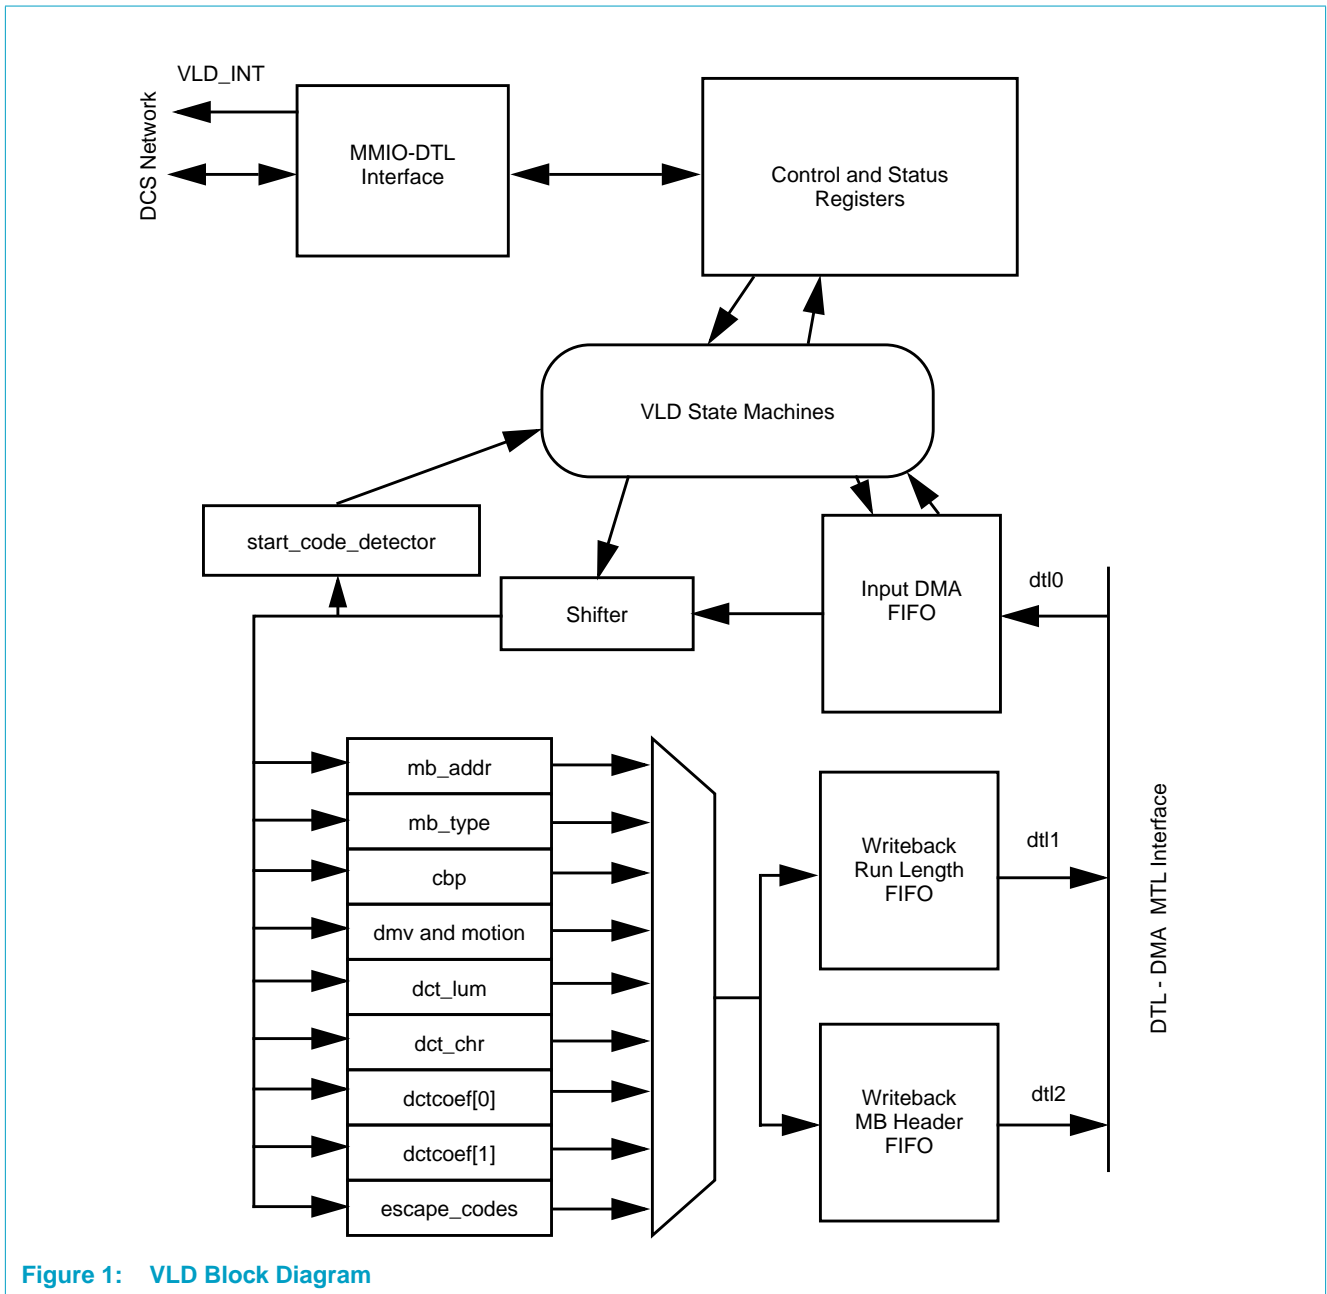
VLD_INT

DCS Network

MMIO-DTL Interface

Control and Status Registers

VLD State Machines

start_code_detector

Shifter

Input DMA FIFO

dtl0

mb_addr

mb_type

cbp

dmv and motion

dct_lum

dct_chr

dctcoef[0]

dctcoef[1]

escape_codes

Writeback Run Length FIFO

dtl1

Writeback MB Header FIFO

dtl2

DTL - DMA MTL Interface

Figure 1: VLD Block Diagram